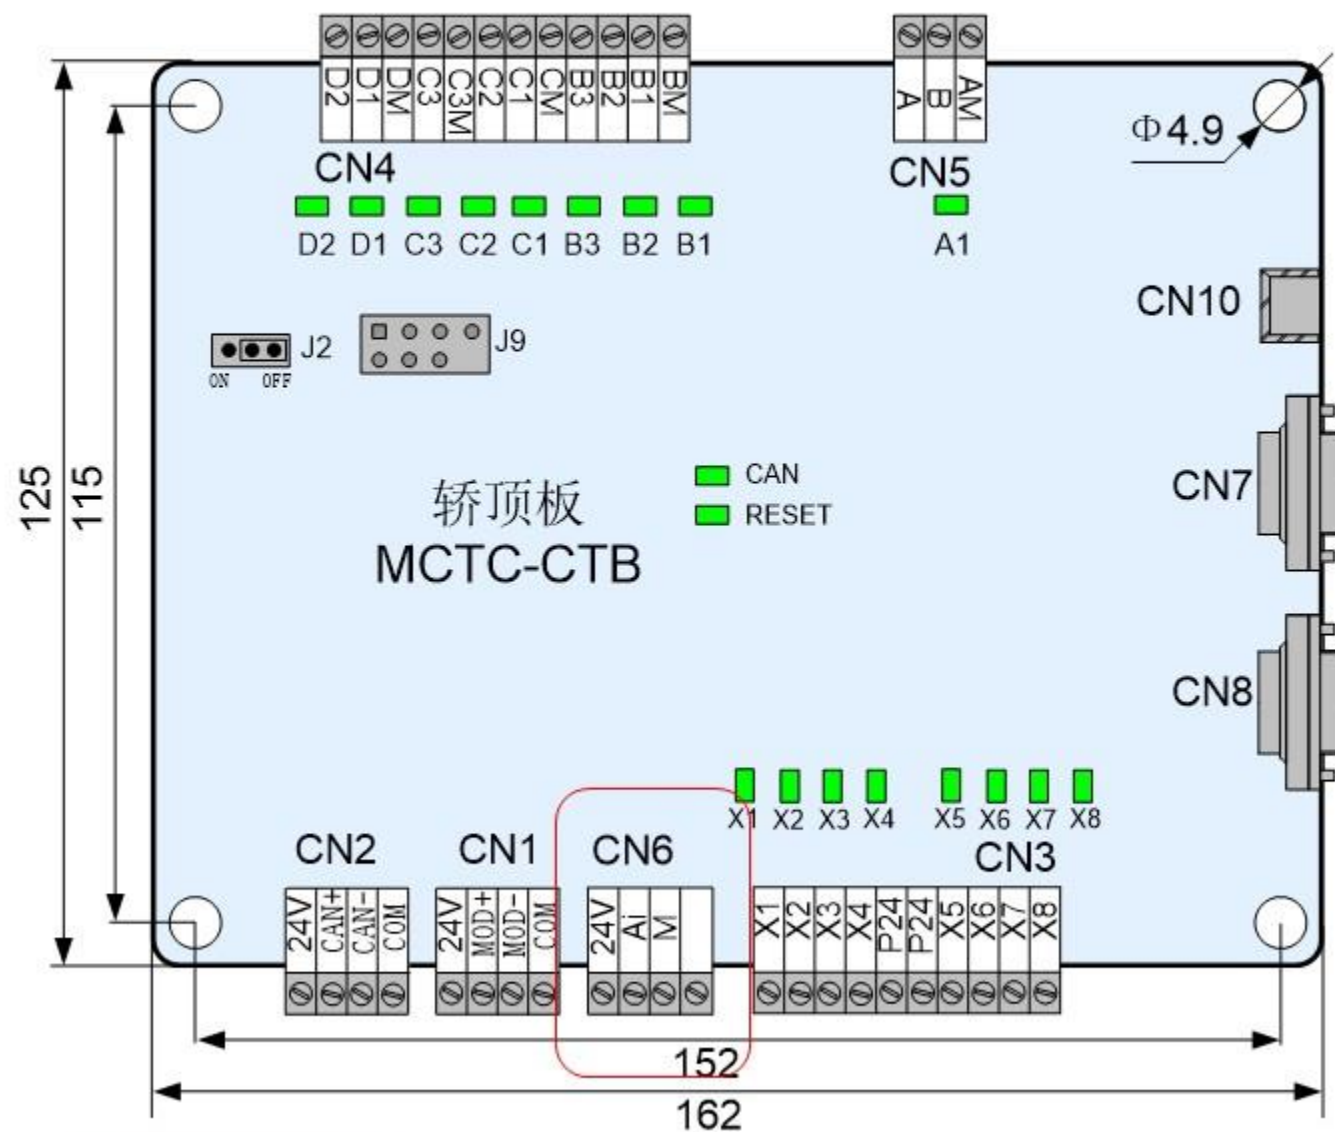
D2 D1 DM C3 C3M C2 C1 CM B3 B2 B1 BM

A B AM

Φ4.9

CN4

CN5

D2 D1 C3 C2 C1 B3 B2 B1

A1

CN10

J2
ON OFF

J9

125

115

轿顶板
MCTC-CTB

CAN
RESET

CN7

CN8

X1 X2 X3 X4 X5 X6 X7 X8

CN2

CN1

CN6

CN3

24V CAN+ CAN- COM

24V MOD+ MOD- COM

24V Ai M

X1 X2 X3 X4 P24 P24 X5 X6 X7 X8

152

162